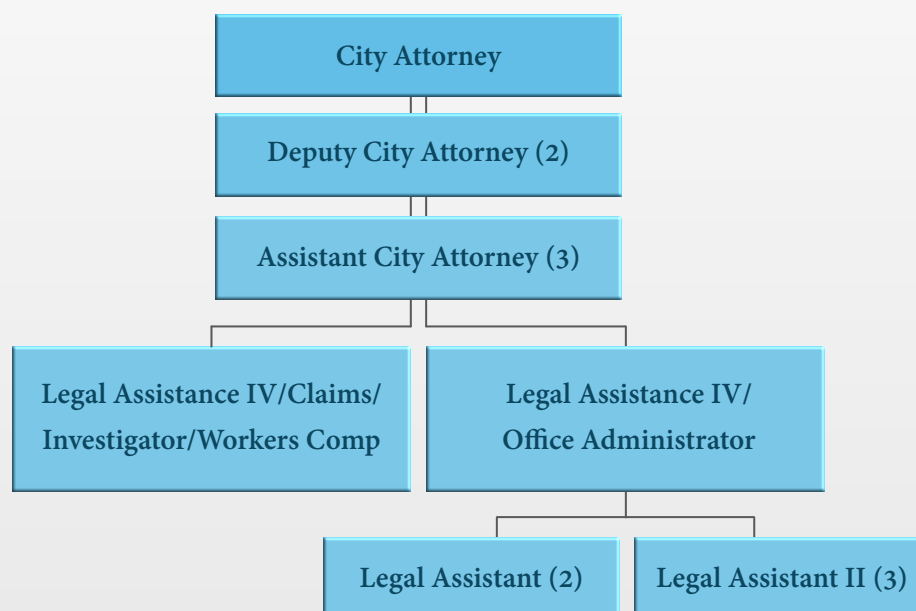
City Attorney

Deputy City Attorney (2)

Assistant City Attorney (3)

Legal Assistance IV/Claims/ Investigator/Workers Comp

Legal Assistance IV/ Office Administrator

Legal Assistant (2)

Legal Assistant II (3)